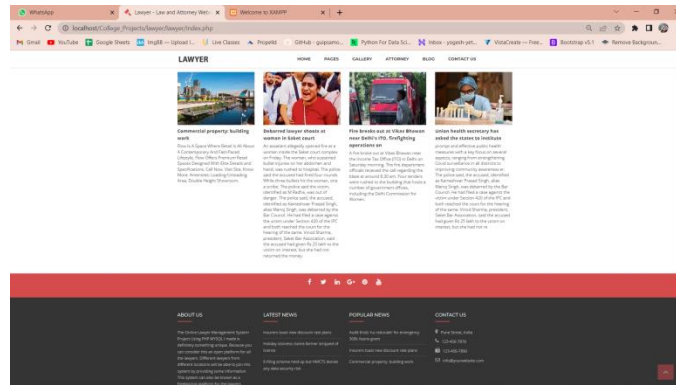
WhatsApp | Lawyer - Law and Attorney Web | Welcome to XAMPP | +

localhost/College_Projects/lawyer/lawyer/index.php

Gmail | YouTube | Google Sheets | ImgBB — Upload I... | Live Classes | Propelld | GitHub - guipsamo... | Python For Data Sci... | Inbox - yogesh-yah... | VistaCreate — Free... | Bootstrap v5.1 | Remove Backgroun...

LAWYER

HOME PAGES GALLERY ATTORNEY BLOG CONTACT US

Commercial property: building work

Debarred lawyer shoots at woman in Saket court

Fire breaks out at Vikas Bhawan near Delhi's ITO, firefighting operations on

Union health secretary has asked the states to institute

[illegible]

ABOUT US

LATEST NEWS

POPULAR NEWS

CONTACT US

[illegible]